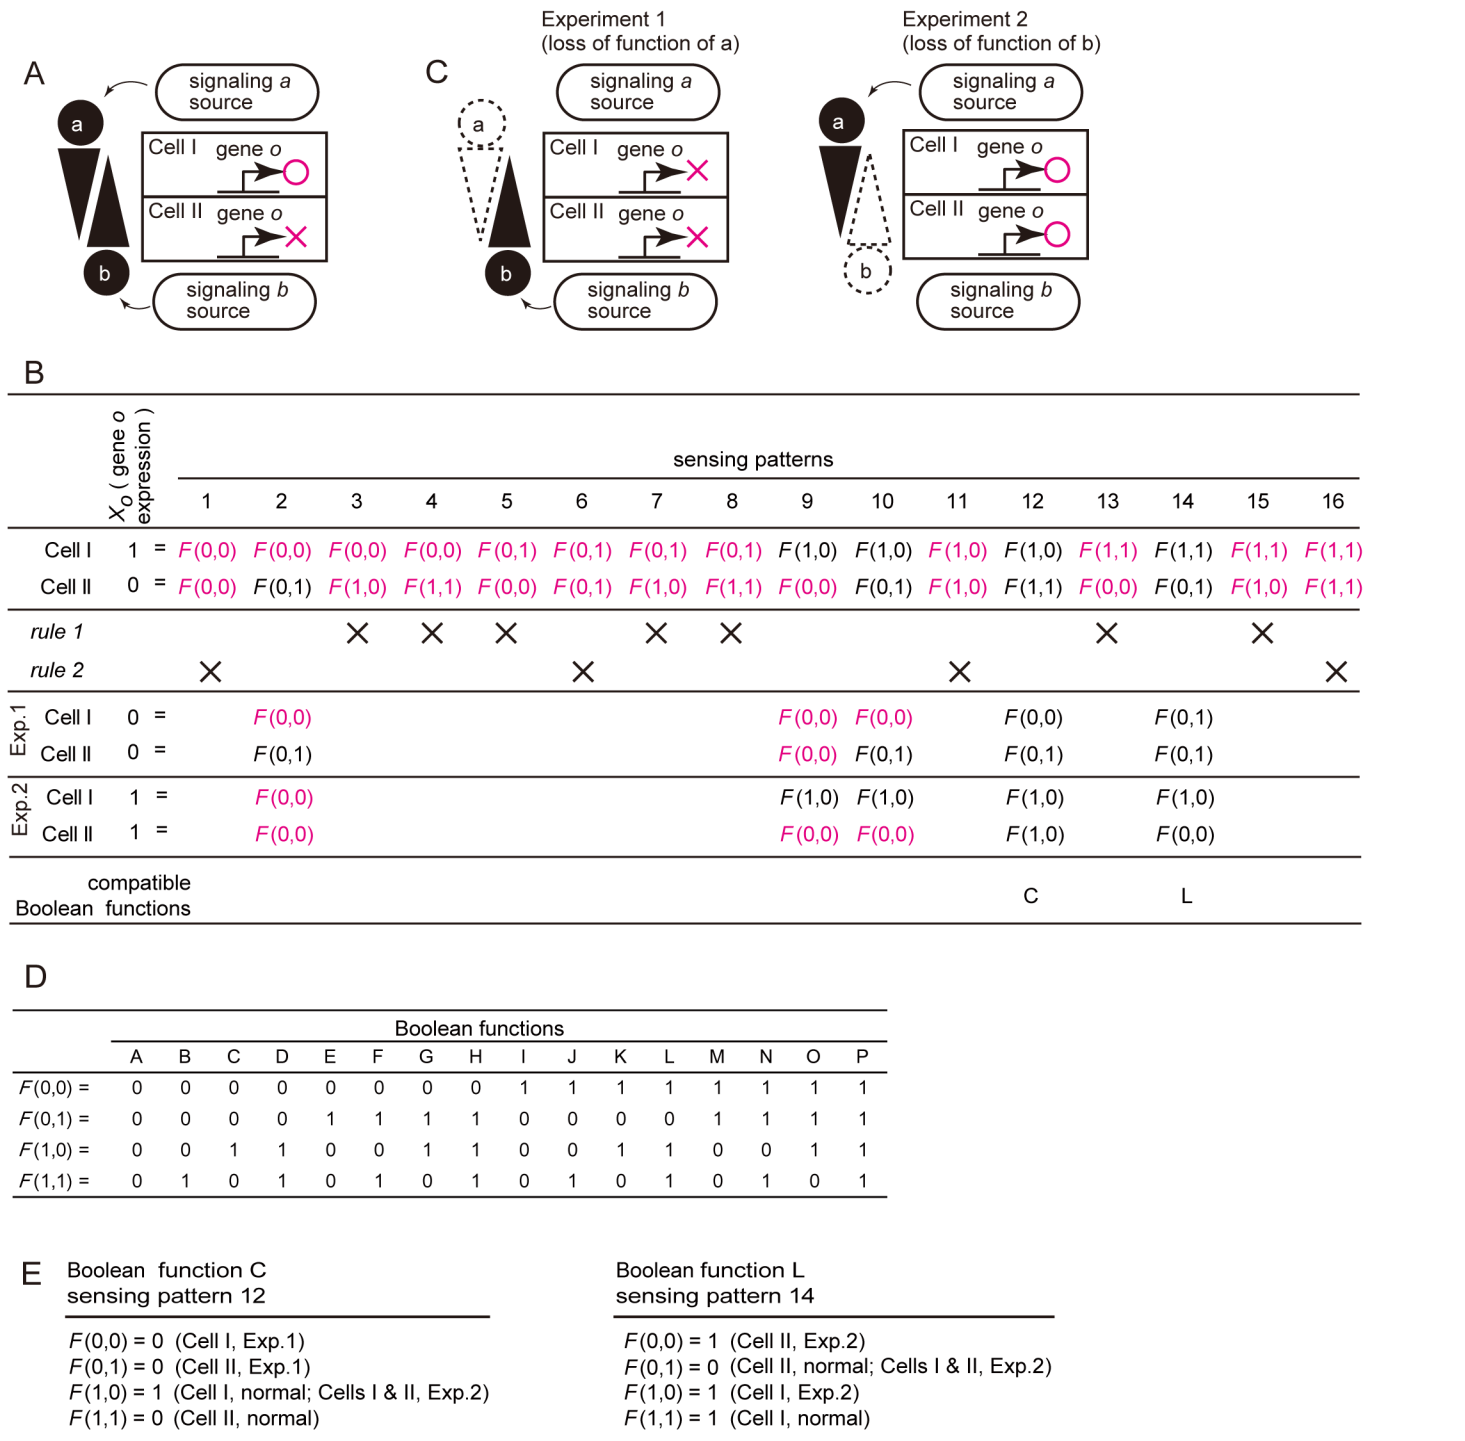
A

signaling *a* source

a

Cell I gene *o*

Cell II gene *o*

b

signaling *b* source

C

Experiment 1 (loss of function of a)

a

signaling *a* source

Cell I gene *o*

Cell II gene *o*

b

signaling *b* source

Experiment 2 (loss of function of b)

a

signaling *a* source

Cell I gene *o*

Cell II gene *o*

b

signaling *b* source

B

| $X_O$ ( gene *o* expression ) | | sensing patterns 1 | 2 | 3 | 4 | 5 | 6 | 7 | 8 | 9 | 10 | 11 | 12 | 13 | 14 | 15 | 16 |
|---|---|---|---|---|---|---|---|---|---|---|---|---|---|---|---|---|---|
| Cell I | 1 = | F(0,0) | F(0,0) | F(0,0) | F(0,0) | F(0,1) | F(0,1) | F(0,1) | F(0,1) | F(1,0) | F(1,0) | F(1,0) | F(1,0) | F(1,1) | F(1,1) | F(1,1) | F(1,1) |
| Cell II | 0 = | F(0,0) | F(0,1) | F(1,0) | F(1,1) | F(0,0) | F(0,1) | F(1,0) | F(1,1) | F(0,0) | F(0,1) | F(1,0) | F(1,1) | F(0,0) | F(0,1) | F(1,0) | F(1,1) |
| *rule 1* | | | | × | × | × | | × | × | | | | | × | | × | |
| *rule 2* | | × | | | | | × | | | | | × | | | | | × |
| Exp.1 Cell I | 0 = | | F(0,0) | | | | | | | F(0,0) | F(0,0) | | F(0,0) | | F(0,1) | | |
| Exp.1 Cell II | 0 = | | F(0,1) | | | | | | | F(0,0) | F(0,1) | | F(0,1) | | F(0,1) | | |
| Exp.2 Cell I | 1 = | | F(0,0) | | | | | | | F(1,0) | F(1,0) | | F(1,0) | | F(1,0) | | |
| Exp.2 Cell II | 1 = | | F(0,0) | | | | | | | F(0,0) | F(0,0) | | F(1,0) | | F(0,0) | | |
| compatible Boolean functions | | | | | | | | | | | | | C | | L | | |

D

| | Boolean functions A | B | C | D | E | F | G | H | I | J | K | L | M | N | O | P |
|---|---|---|---|---|---|---|---|---|---|---|---|---|---|---|---|---|
| F(0,0) = | 0 | 0 | 0 | 0 | 0 | 0 | 0 | 0 | 1 | 1 | 1 | 1 | 1 | 1 | 1 | 1 |
| F(0,1) = | 0 | 0 | 0 | 0 | 1 | 1 | 1 | 1 | 0 | 0 | 0 | 0 | 1 | 1 | 1 | 1 |
| F(1,0) = | 0 | 0 | 1 | 1 | 0 | 0 | 1 | 1 | 0 | 0 | 1 | 1 | 0 | 0 | 1 | 1 |
| F(1,1) = | 0 | 1 | 0 | 1 | 0 | 1 | 0 | 1 | 0 | 1 | 0 | 1 | 0 | 1 | 0 | 1 |

E

Boolean function C
sensing pattern 12

F(0,0) = 0 (Cell I, Exp.1)
F(0,1) = 0 (Cell II, Exp.1)
F(1,0) = 1 (Cell I, normal; Cells I & II, Exp.2)
F(1,1) = 0 (Cell II, normal)

Boolean function L
sensing pattern 14

F(0,0) = 1 (Cell II, Exp.2)
F(0,1) = 0 (Cell II, normal; Cells I & II, Exp.2)
F(1,0) = 1 (Cell I, Exp.2)
F(1,1) = 1 (Cell I, normal)